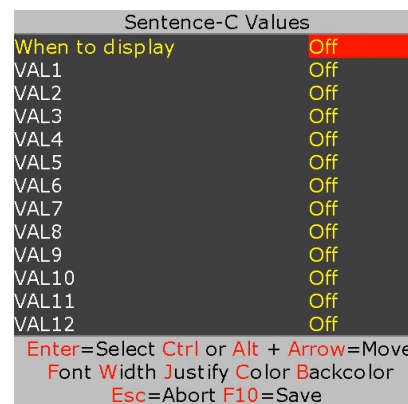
Sentence-C Values

| | |
|---|---|
| When to display | Off |
| VAL1 | Off |
| VAL2 | Off |
| VAL3 | Off |
| VAL4 | Off |
| VAL5 | Off |
| VAL6 | Off |
| VAL7 | Off |
| VAL8 | Off |
| VAL9 | Off |
| VAL10 | Off |
| VAL11 | Off |
| VAL12 | Off |

Enter=Select Ctrl or Alt + Arrow=Move
Font Width Justify Color Backcolor
Esc=Abort F10=Save